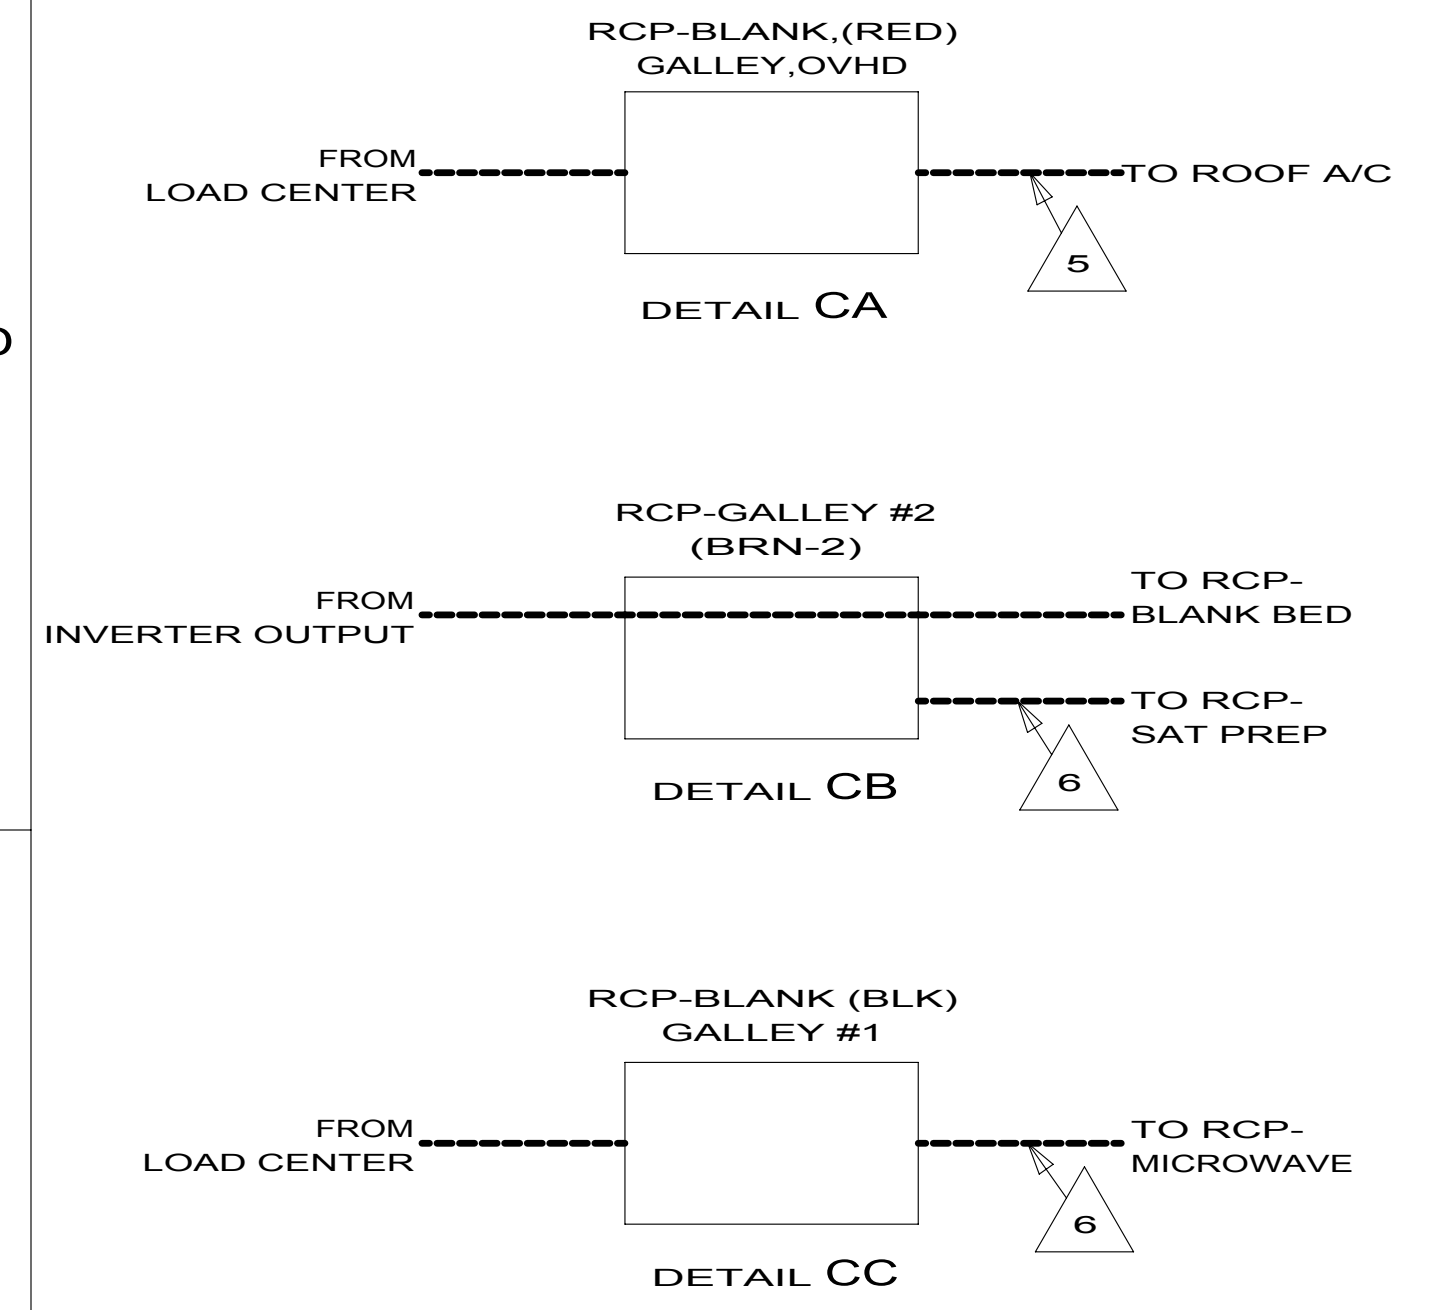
D

RCP-BLANK,(RED)
GALLEY,OVHD

FROM
LOAD CENTER

TO ROOF A/C

5

DETAIL CA

RCP-GALLEY #2
(BRN-2)

FROM
INVERTER OUTPUT

TO RCP-
BLANK BED

TO RCP-
SAT PREP

6

DETAIL CB

RCP-BLANK (BLK)
GALLEY #1

FROM
LOAD CENTER

TO RCP-
MICROWAVE

6

DETAIL CC